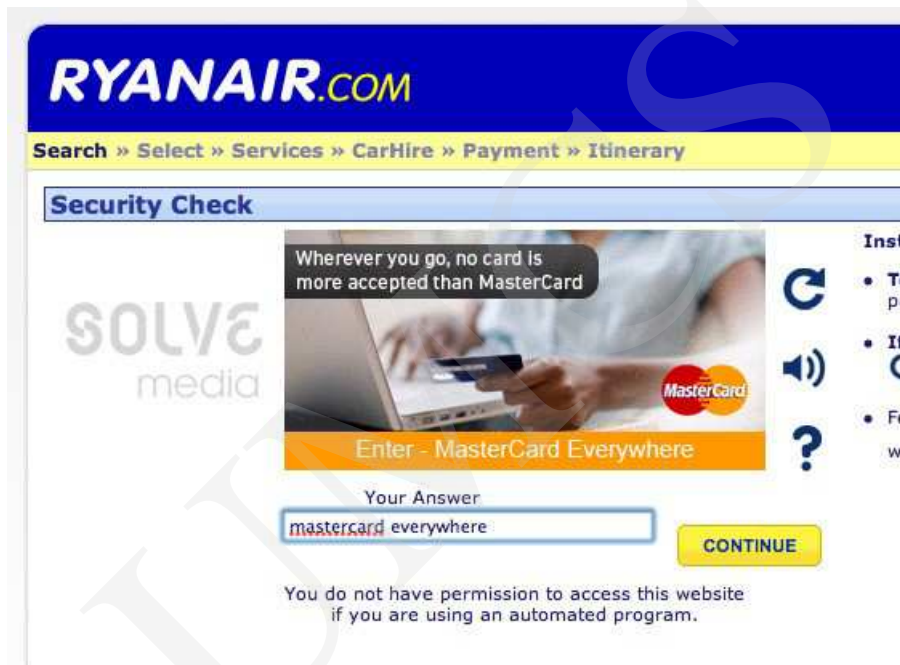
RYANAIR.COM

Search » Select » Services » CarHire » Payment » Itinerary

Security Check

SOLVE media

Wherever you go, no card is more accepted than MasterCard

MasterCard

Enter - MasterCard Everywhere

Your Answer

mastercard everywhere

CONTINUE

You do not have permission to access this website if you are using an automated program.

Inst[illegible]

• T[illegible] p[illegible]

• I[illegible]

• F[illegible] w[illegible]